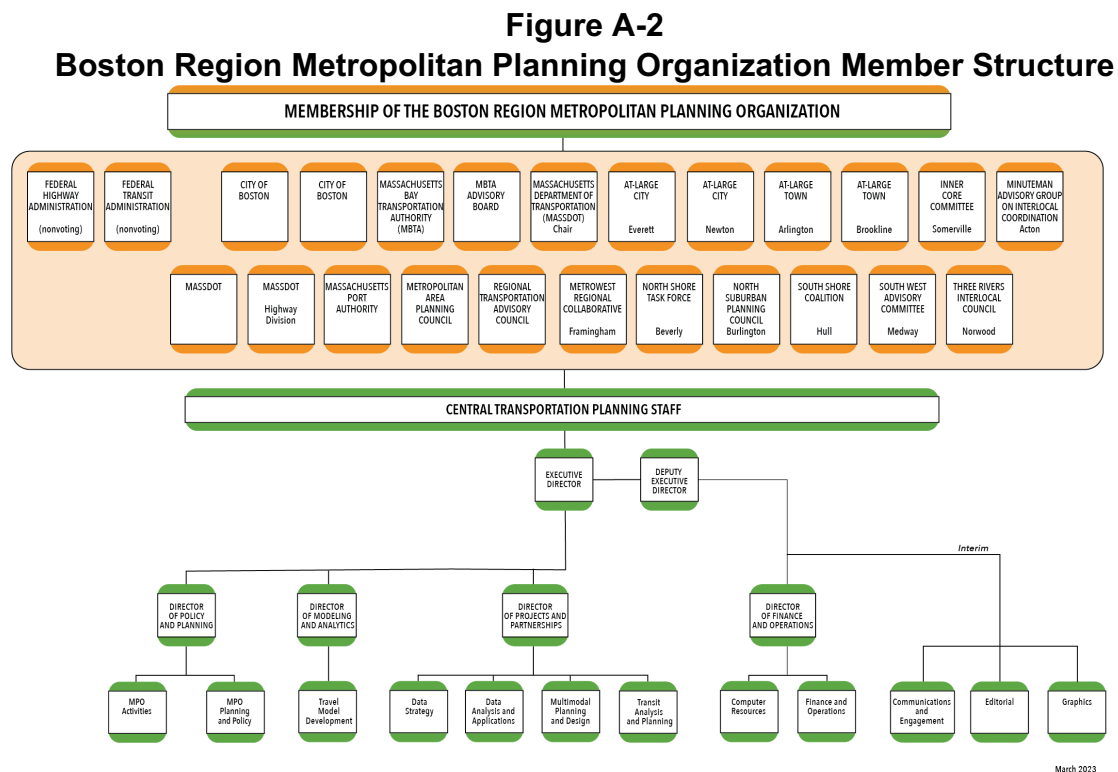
Figure A-2
Boston Region Metropolitan Planning Organization Member Structure

MEMBERSHIP OF THE BOSTON REGION METROPOLITAN PLANNING ORGANIZATION

FEDERAL HIGHWAY ADMINISTRATION (nonvoting)

FEDERAL TRANSIT ADMINISTRATION (nonvoting)

CITY OF BOSTON

CITY OF BOSTON

MASSACHUSETTS BAY TRANSPORTATION AUTHORITY (MBTA)

MBTA ADVISORY BOARD

MASSACHUSETTS DEPARTMENT OF TRANSPORTATION (MASSDOT) Chair

AT-LARGE CITY Everett

AT-LARGE CITY Newton

AT-LARGE TOWN Arlington

AT-LARGE TOWN Brookline

INNER CORE COMMITTEE Somerville

MINUTEMAN ADVISORY GROUP ON INTERLOCAL COORDINATION Acton

MASSDOT

MASSDOT Highway Division

MASSACHUSETTS PORT AUTHORITY

METROPOLITAN AREA PLANNING COUNCIL

REGIONAL TRANSPORTATION ADVISORY COUNCIL

METROWEST REGIONAL COLLABORATIVE Framingham

NORTH SHORE TASK FORCE Beverly

NORTH SUBURBAN PLANNING COUNCIL Burlington

SOUTH SHORE COALITION Hull

SOUTH WEST ADVISORY COMMITTEE Medway

THREE RIVERS INTERLOCAL COUNCIL Norwood

CENTRAL TRANSPORTATION PLANNING STAFF

EXECUTIVE DIRECTOR

DEPUTY EXECUTIVE DIRECTOR

Interim

DIRECTOR OF POLICY AND PLANNING

DIRECTOR OF MODELING AND ANALYTICS

DIRECTOR OF PROJECTS AND PARTNERSHIPS

DIRECTOR OF FINANCE AND OPERATIONS

MPO Activities

MPO Planning and Policy

Travel Model Development

Data Strategy

Data Analysis and Applications

Multimodal Planning and Design

Transit Analysis and Planning

Computer Resources

Finance and Operations

Communications and Engagement

Editorial

Graphics

March 2023